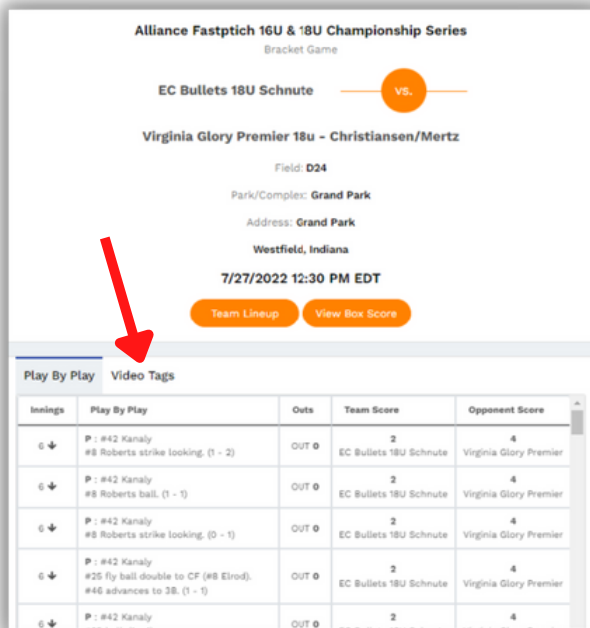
Alliance Fastptich 16U & 18U Championship Series
Bracket Game

EC Bullets 18U Schnute

VS.

Virginia Glory Premier 18u - Christiansen/Mertz

Field: D24

Park/Complex: Grand Park

Address: Grand Park

Westfield, Indiana

7/27/2022 12:30 PM EDT

Team Lineup View Box Score

Play By Play Video Tags

| Innings | Play By Play | Outs | Team Score | Opponent Score |
|---|---|---|---|---|
| 6 ↓ | P : #42 Kanaly #8 Roberts strike looking. (1 - 2) | OUT 0 | 2 EC Bullets 18U Schnute | 4 Virginia Glory Premier |
| 6 ↓ | P : #42 Kanaly #8 Roberts ball. (1 - 1) | OUT 0 | 2 EC Bullets 18U Schnute | 4 Virginia Glory Premier |
| 6 ↓ | P : #42 Kanaly #8 Roberts strike looking. (0 - 1) | OUT 0 | 2 EC Bullets 18U Schnute | 4 Virginia Glory Premier |
| 6 ↓ | P : #42 Kanaly #25 fly ball double to CF (#8 Elrod). #46 advances to 3B. (1 - 1) | OUT 0 | 2 EC Bullets 18U Schnute | 4 Virginia Glory Premier |
| 6 ↓ | P : #42 Kanaly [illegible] | OUT 0 | 2 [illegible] | 4 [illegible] |